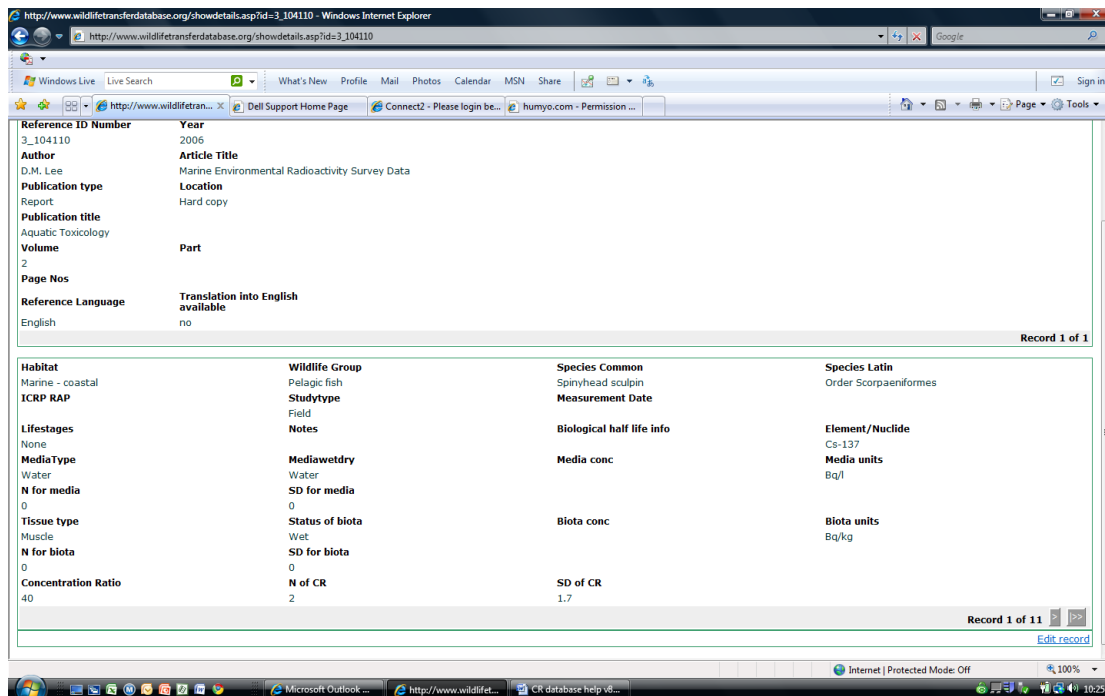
http://www.wildlifetransferdatabase.org/showdetails.asp?id=3_104110 - Windows Internet Explorer

http://www.wildlifetransferdatabase.org/showdetails.asp?id=3_104110

Google

Windows Live Live Search What's New Profile Mail Photos Calendar MSN Share Sign in

http://www.wildlifetran... Dell Support Home Page Connect2 - Please login be... humyo.com - Permission ... Page Tools

| Reference ID Number | Year |
|---|---|
| 3_104110 | 2006 |
| Author | Article Title |
| D.M. Lee | Marine Environmental Radioactivity Survey Data |
| Publication type | Location |
| Report | Hard copy |
| Publication title | |
| Aquatic Toxicology | |
| Volume | Part |
| 2 | |
| Page Nos | |
| Reference Language | Translation into English available |
| English | no |

Record 1 of 1

| Habitat | Wildlife Group | Species Common | Species Latin |
|---|---|---|---|
| Marine - coastal | Pelagic fish | Spinyhead sculpin | Order Scorpaeniformes |
| ICRP RAP | Studytype | Measurement Date | |
| | Field | | |
| Lifestages | Notes | Biological half life info | Element/Nuclide |
| None | | | Cs-137 |
| MediaType | Mediawetdry | Media conc | Media units |
| Water | Water | | Bq/l |
| N for media | SD for media | | |
| 0 | 0 | | |
| Tissue type | Status of biota | Biota conc | Biota units |
| Muscle | Wet | | Bq/kg |
| N for biota | SD for biota | | |
| 0 | 0 | | |
| Concentration Ratio | N of CR | SD of CR | |
| 40 | 2 | 1.7 | |

Record 1 of 11 > >>

Edit record

Internet | Protected Mode: Off 100%

Microsoft Outlook ... http://www.wildlifet... CR database help v8... 10:25